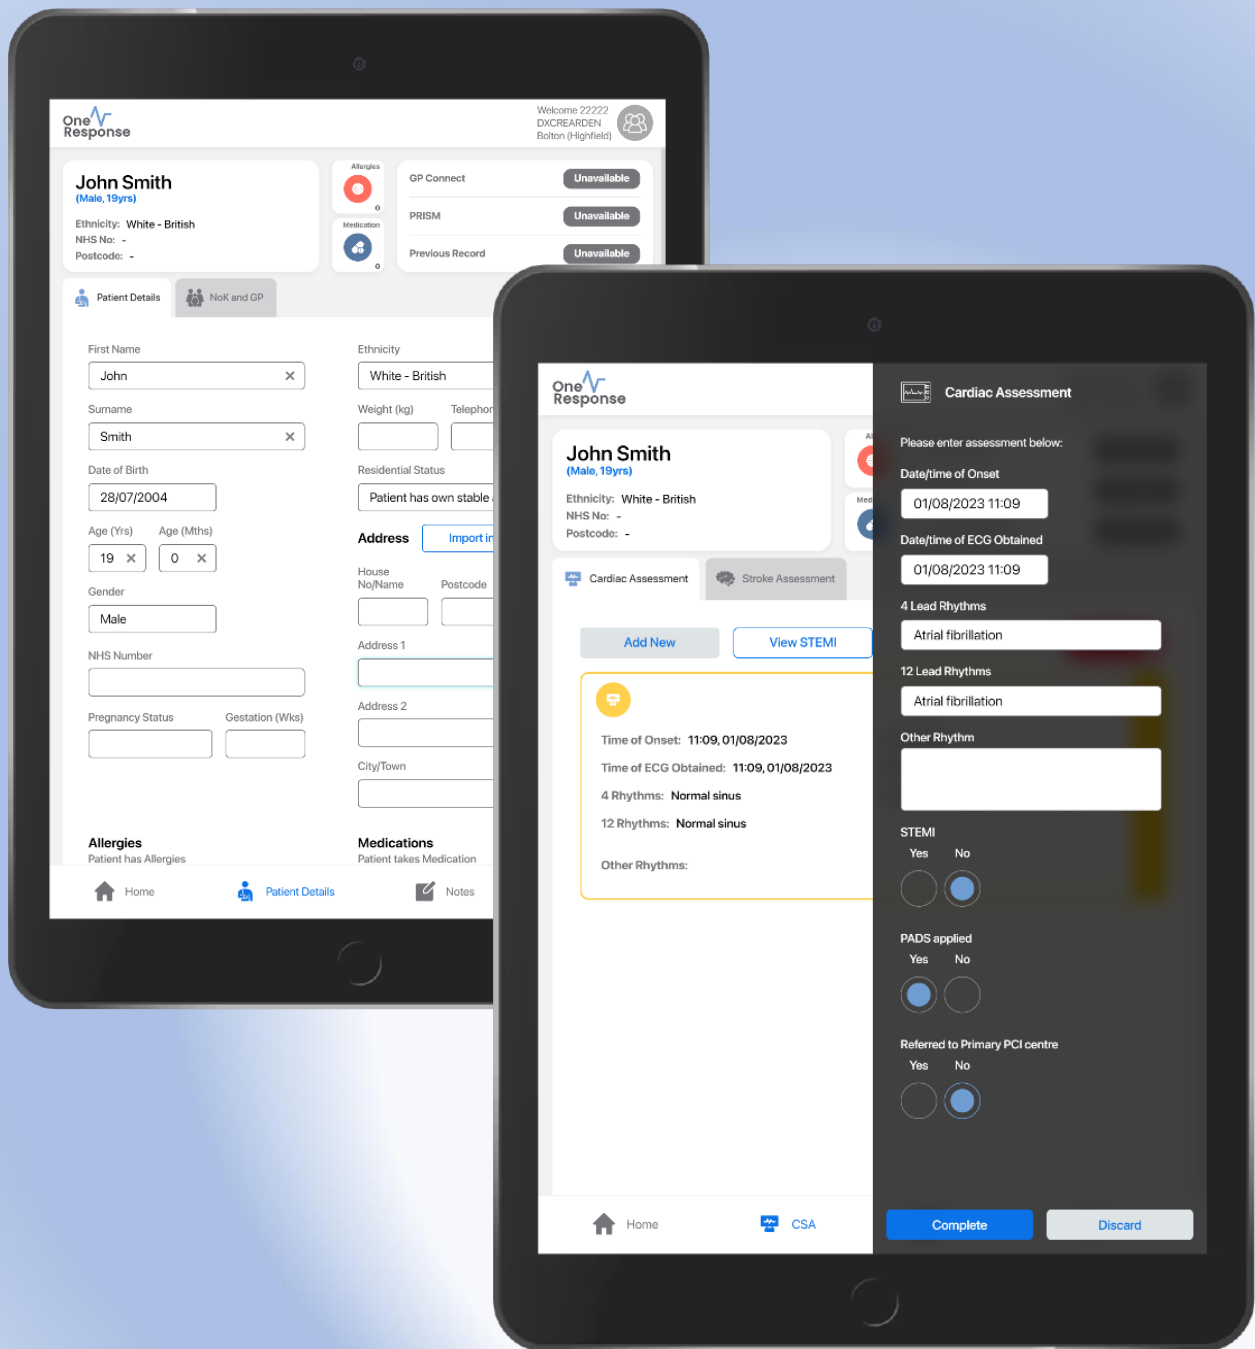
One Response

Welcome 22222
DXCREARDEN
Bolton (Highfield)

John Smith
(Male, 19yrs)
Ethnicity: White - British
NHS No: -
Postcode: -

Allergies
0
Medication
0

GP Connect Unavailable
PRISM Unavailable
Previous Record Unavailable

Patient Details
NoK and GP

First Name
John
Surname
Smith
Date of Birth
28/07/2004
Age (Yrs)
19
Age (Mths)
0
Gender
Male
NHS Number
Pregnancy Status
Gestation (Wks)

Ethnicity
White - British
Weight (kg)
Telephon
Residential Status
Patient has own stable
Address
Import in
House No/Name
Postcode
Address 1
Address 2
City/Town

Allergies
Patient has Allergies
Medications
Patient takes Medication

Home
Patient Details
Notes

One Response

John Smith
(Male, 19yrs)
Ethnicity: White - British
NHS No: -
Postcode: -

Cardiac Assessment
Stroke Assessment

Add New
View STEMI

Time of Onset: 11:09, 01/08/2023
Time of ECG Obtained: 11:09, 01/08/2023
4 Rhythms: Normal sinus
12 Rhythms: Normal sinus
Other Rhythms:

Home
CSA

Cardiac Assessment
Please enter assessment below:
Date/time of Onset
01/08/2023 11:09
Date/time of ECG Obtained
01/08/2023 11:09
4 Lead Rhythms
Atrial fibrillation
12 Lead Rhythms
Atrial fibrillation
Other Rhythm
STEMI
Yes No
PADS applied
Yes No
Referred to Primary PCI centre
Yes No

Complete
Discard